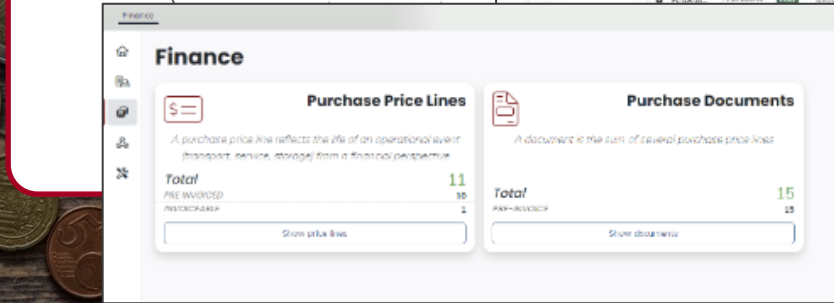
Finance

Finance

Purchase Price Lines

A purchase price line reflects the life of an operational event (transport, service, storage) from a financial perspective

Total 11

PRE INVOICED 10

INVOICED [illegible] 1

Show price lines

Purchase Documents

A document is the sum of several purchase price lines

Total 15

PRE-INVOICED 15

Show documents